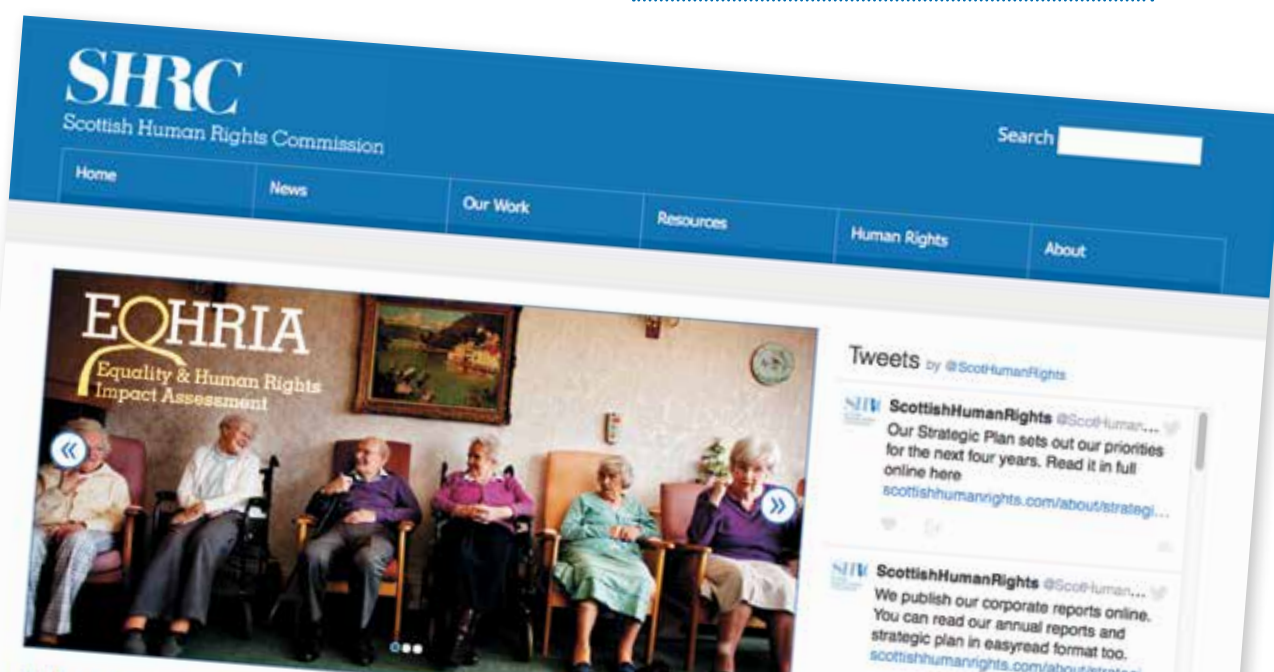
SHRC
Scottish Human Rights Commission

Search

Home
News
Our Work
Resources
Human Rights
About

EQHRIA
Equality & Human Rights Impact Assessment

«
»

Tweets by @ScotHumanRights

SHRC ScottishHumanRights @ScotHuman...
Our Strategic Plan sets out our priorities for the next four years. Read it in full online here
scottishhumanrights.com/about/strategi...

SHRC ScottishHumanRights @ScotHuman...
We publish our corporate reports online. You can read our annual reports and strategic plan in easyread format too.
scottishhumanrights.com/about/strategi...